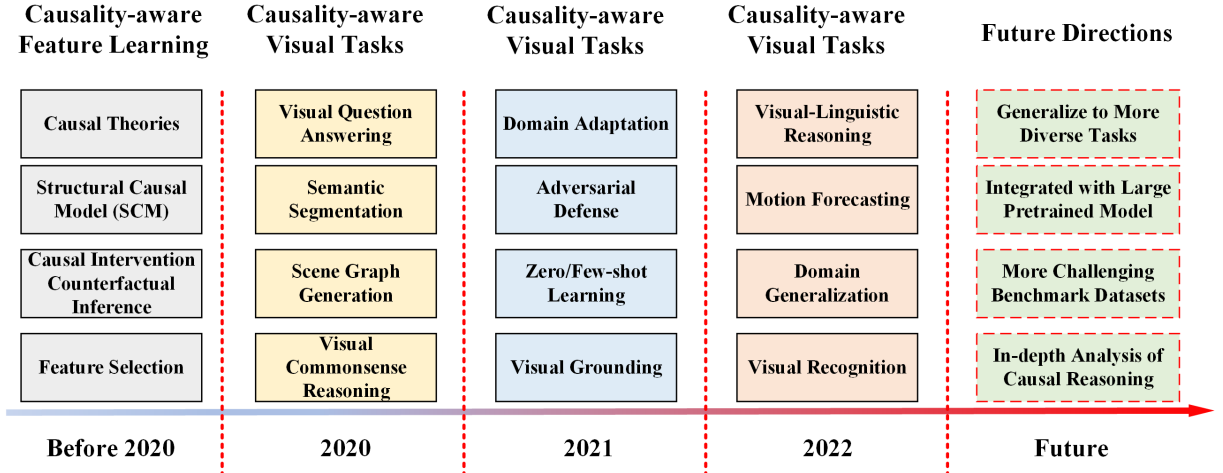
Causality-aware Feature Learning

Causal Theories

Structural Causal Model (SCM)

Causal Intervention Counterfactual Inference

Feature Selection

Causality-aware Visual Tasks

Visual Question Answering

Semantic Segmentation

Scene Graph Generation

Visual Commonsense Reasoning

Causality-aware Visual Tasks

Domain Adaptation

Adversarial Defense

Zero/Few-shot Learning

Visual Grounding

Causality-aware Visual Tasks

Visual-Linguistic Reasoning

Motion Forecasting

Domain Generalization

Visual Recognition

Future Directions

Generalize to More Diverse Tasks

Integrated with Large Pretrained Model

More Challenging Benchmark Datasets

In-depth Analysis of Causal Reasoning

Before 2020

2020

2021

2022

Future